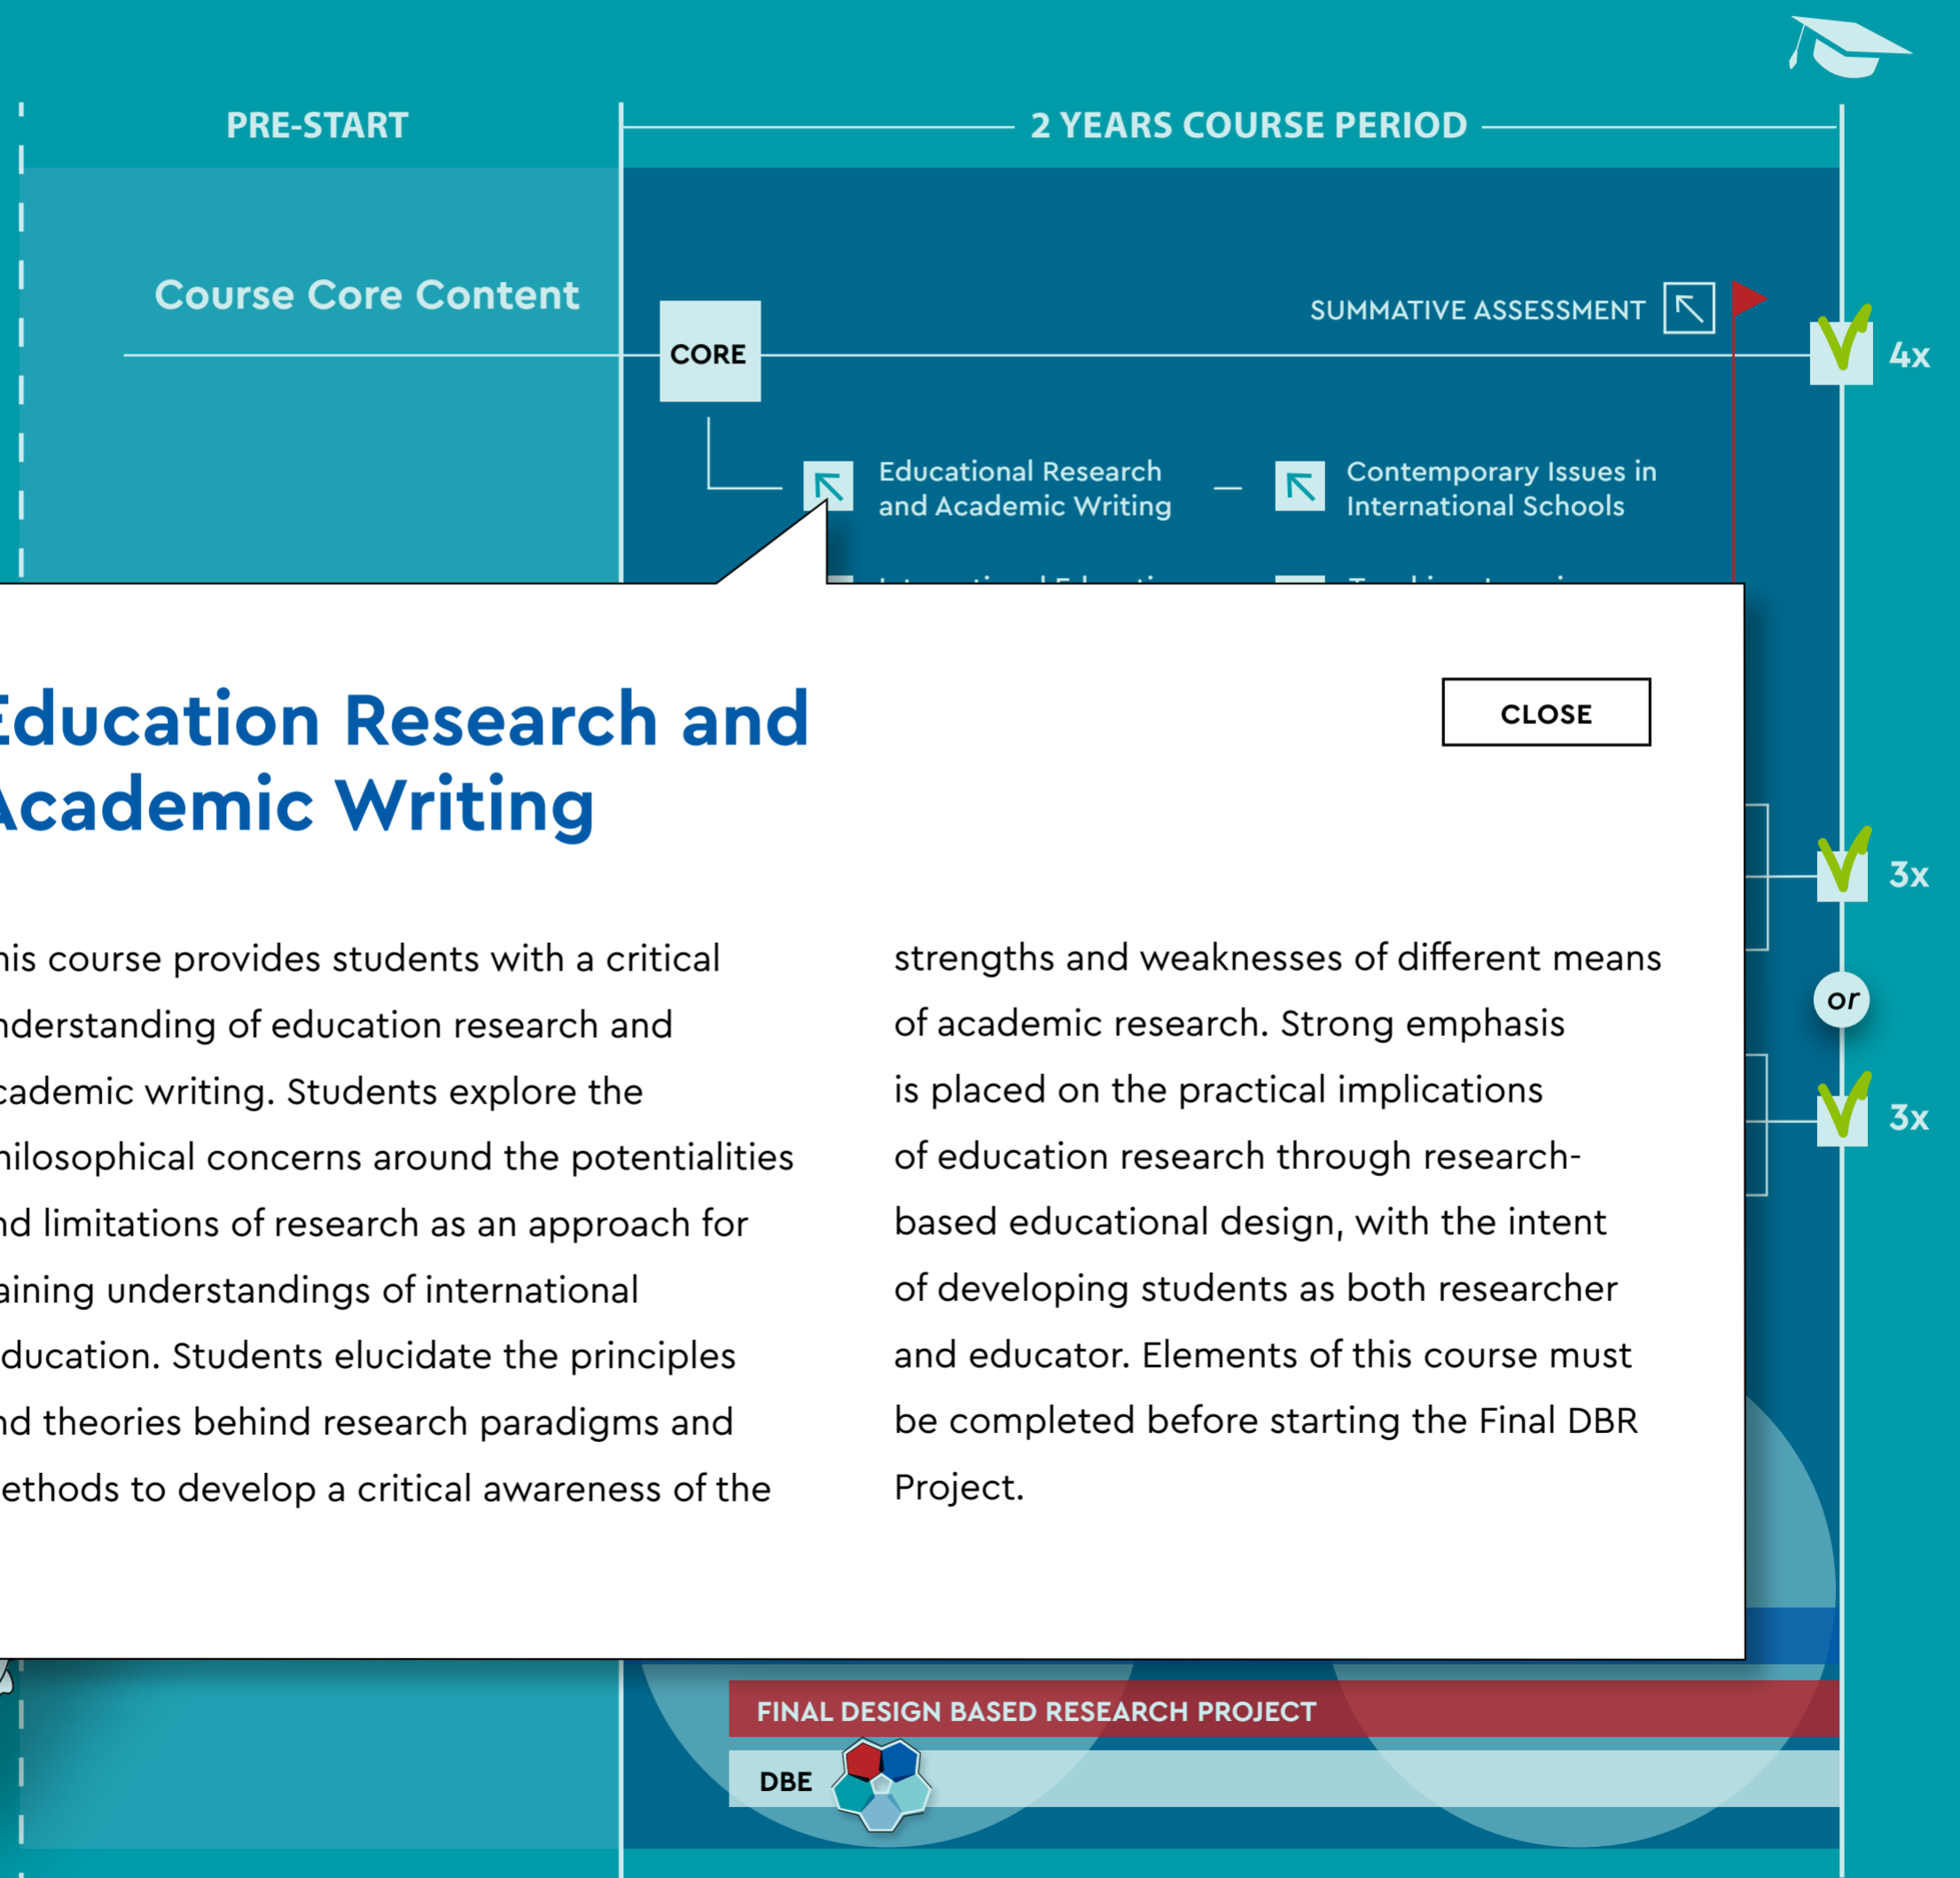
PRE-START

2 YEARS COURSE PERIOD

Course Core Content

CORE

SUMMATIVE ASSESSMENT

4x

Educational Research and Academic Writing

Contemporary Issues in International Schools

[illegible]

Education Research and Academic Writing

CLOSE

his course provides students with a critical nderstanding of education research and cademic writing. Students explore the hilosophical concerns around the potentialities nd limitations of research as an approach for aining understandings of international ducation. Students elucidate the principles nd theories behind research paradigms and ethods to develop a critical awareness of the strengths and weaknesses of different means of academic research. Strong emphasis is placed on the practical implications of education research through research-based educational design, with the intent of developing students as both researcher and educator. Elements of this course must be completed before starting the Final DBR Project.

3x

or

3x

FINAL DESIGN BASED RESEARCH PROJECT

DBE